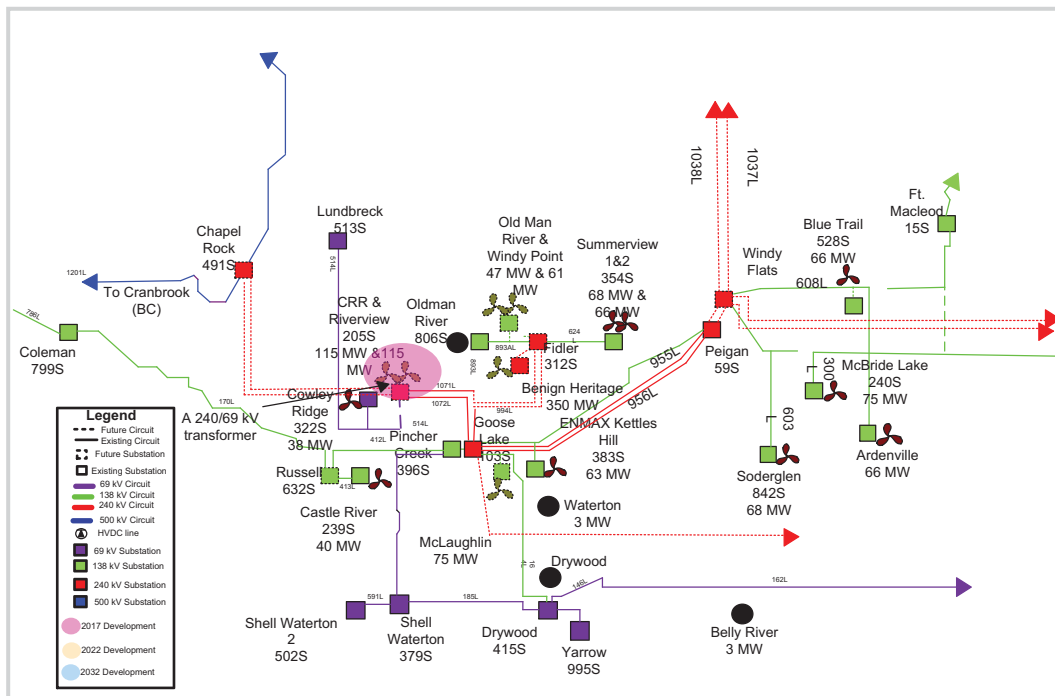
Chapel Rock 491S

1201L

To Cranbrook (BC)

Lundbreck 513S

514L

Old Man River & Windy Point 47 MW & 61 MW

Summerview 1&2 354S 68 MW & 66 MW

1038L

1037L

Windy Flats

Blue Trail 528S 66 MW

Ft. Macleod 15S

608L

798L

Coleman 799S

CRR & Riverview 205S 115 MW &115 MW

Oldman River 806S

893AL

624

Fidler 312S

893L

Peigan 59S

955L

McBride Lake 240S 75 MW

300

170L

Cowley Ridge 322S 38 MW

1071L

1072L

Benign Heritage 350 MW

994L

956L

A 240/69 kV transformer

514L

412L

Pincher Creek 396S

Goose Lake 103S

ENMAX Kettles Hill 383S 63 MW

603

Ardenville 66 MW

Legend

Future Circuit

Existing Circuit

Future Substation

Existing Substation

69 kV Circuit

138 kV Circuit

240 kV Circuit

500 kV Circuit

HVDC line

69 kV Substation

138 kV Substation

240 kV Substation

500 kV Substation

2017 Development

2022 Development

2032 Development

Russell 632S

413L

Castle River 239S 40 MW

Waterton 3 MW

Sodergien 842S 68 MW

McLaughlin 75 MW

Drywood

16 4L

149L

162L

591L

185L

Shell Waterton 2 502S

Shell Waterton 379S

Drywood 415S

Yarrow 995S

Belly River 3 MW